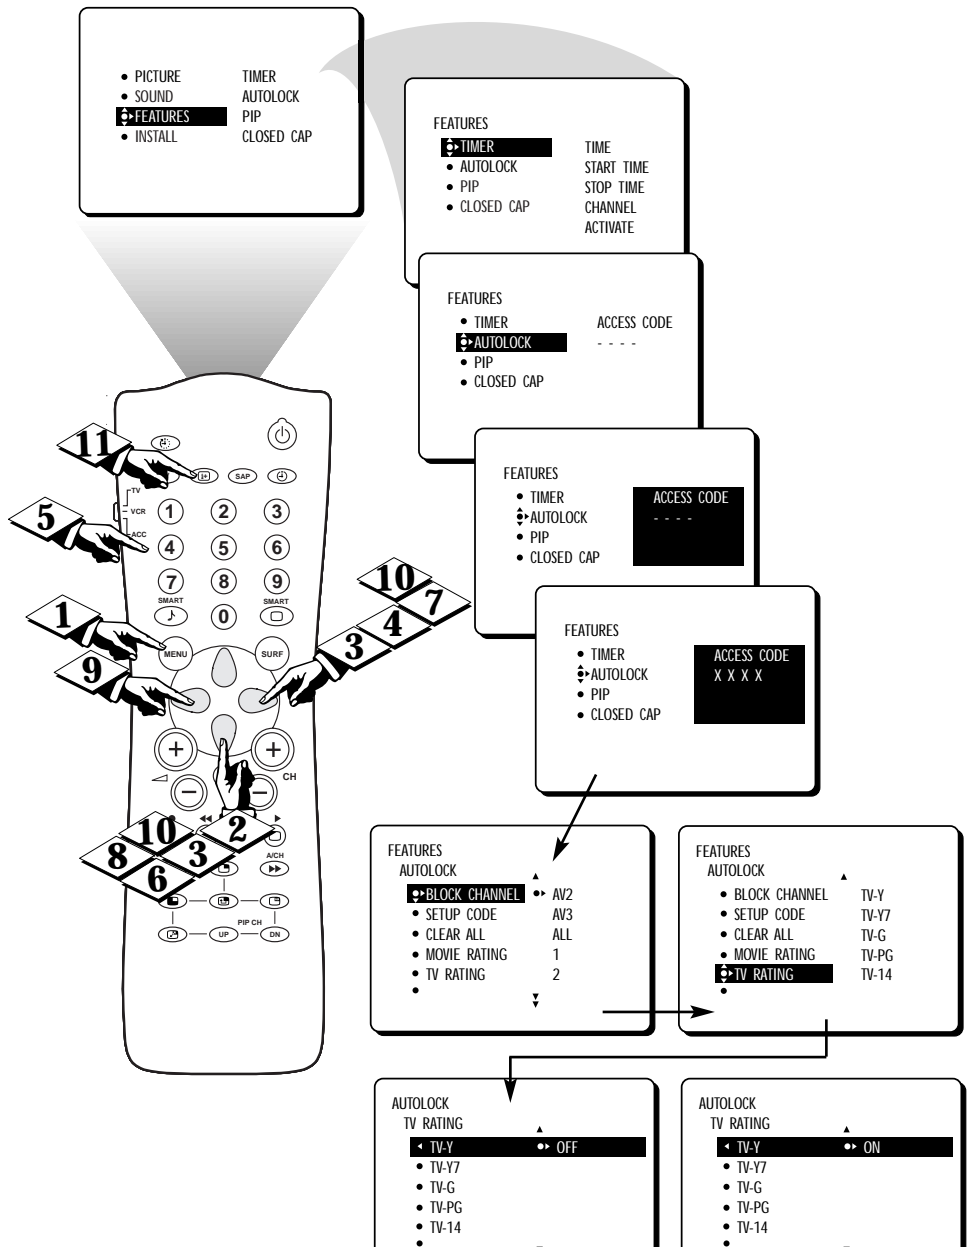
• PICTURE TIMER
• SOUND AUTOLOCK
FEATURES PIP
• INSTALL CLOSED CAP

FEATURES
TIMER
• AUTOLOCK
• PIP
• CLOSED CAP
TIME
START TIME
STOP TIME
CHANNEL
ACTIVATE

FEATURES
• TIMER
AUTOLOCK
• PIP
• CLOSED CAP
ACCESS CODE
- - - -

FEATURES
• TIMER
AUTOLOCK
• PIP
• CLOSED CAP
ACCESS CODE
- - - -

FEATURES
• TIMER
AUTOLOCK
• PIP
• CLOSED CAP
ACCESS CODE
X X X X

11
5
1
9
10
7
4
3
2
10
3
8
6

TV
VCR
ACC
SAP
1 2 3
4 5 6
7 8 9
SMART 0 SMART
MENU
SURF
CH
A/CH
PIP CH
UP
DN

FEATURES
AUTOLOCK
BLOCK CHANNEL AV2
• SETUP CODE AV3
• CLEAR ALL ALL
• MOVIE RATING 1
• TV RATING 2
•

FEATURES
AUTOLOCK
• BLOCK CHANNEL TV-Y
• SETUP CODE TV-Y7
• CLEAR ALL TV-G
• MOVIE RATING TV-PG
TV RATING TV-14
•

AUTOLOCK
TV RATING
TV-Y OFF
• TV-Y7
• TV-G
• TV-PG
• TV-14
•

AUTOLOCK
TV RATING
TV-Y ON
• TV-Y7
• TV-G
• TV-PG
• TV-14
•